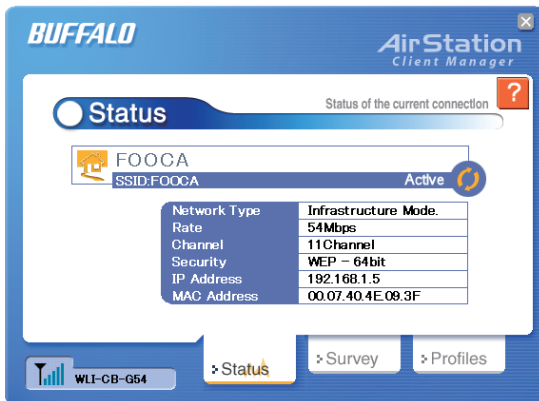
BUFFALO

AirStation
Client Manager

?

Status

Status of the current connection

FOOCA
SSID:FOOCA

Active

| Network Type | Infrastructure Mode. |
|---|---|
| Rate | 54Mbps |
| Channel | 11Channel |
| Security | WEP - 64bit |
| IP Address | 192.168.1.5 |
| MAC Address | 00.07.40.4E.09.3F |

WLI-CB-G54

Status

Survey

Profiles